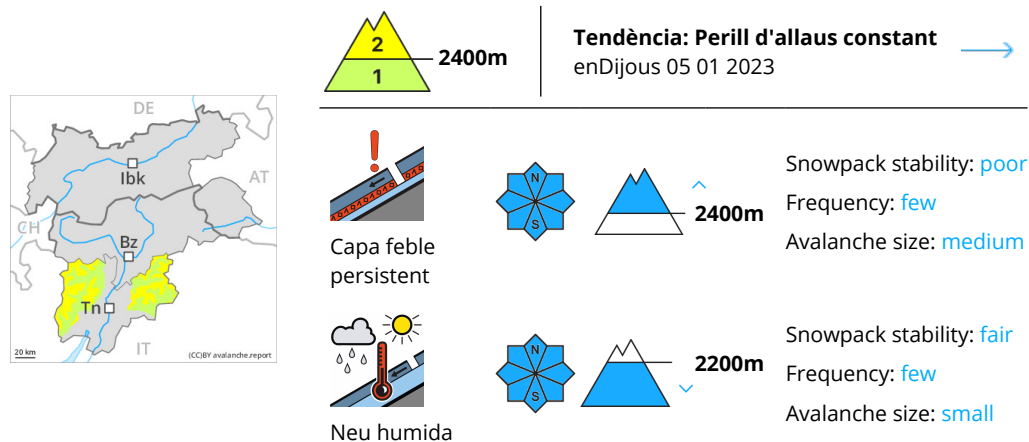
DE
AT
CH
Ibk
Bz
Tn
IT
20 km
(CC)BY avalanche.report

2
1
2400m

Tendència: Perill d'allaus constant
enDijous 05 01 2023

Capa feble persistent
N
S
2400m
Snowpack stability: poor
Frequency: few
Avalanche size: medium

Neu humida
N
S
2200m
Snowpack stability: fair
Frequency: few
Avalanche size: small